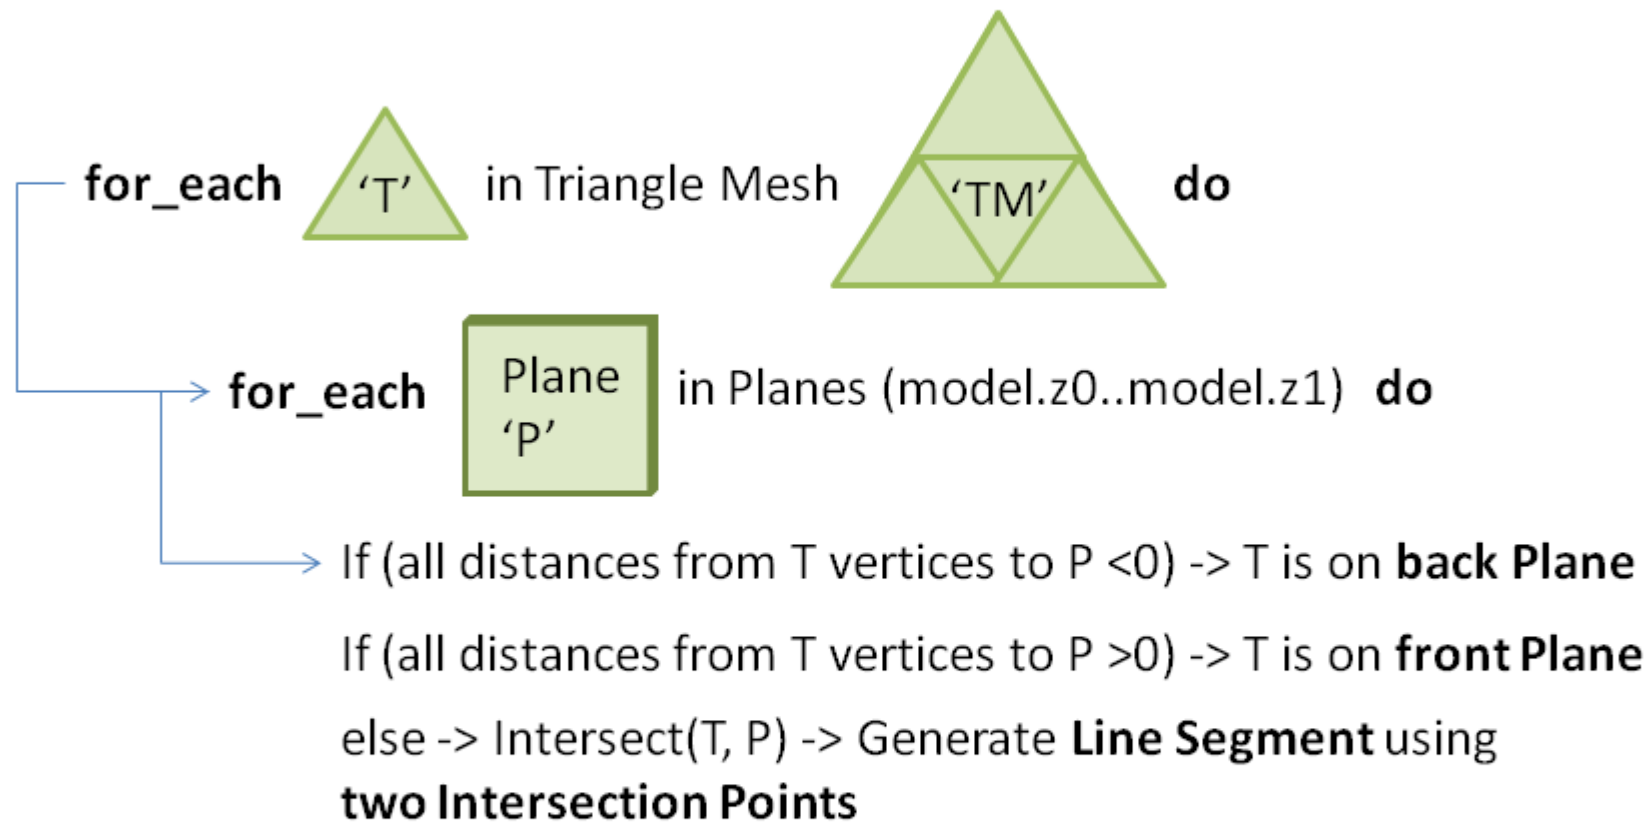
for_each ‘T’ in Triangle Mesh ‘TM’ do

for_each Plane ‘P’ in Planes (model.z0..model.z1) do

If (all distances from T vertices to P <0) -> T is on back Plane

If (all distances from T vertices to P >0) -> T is on front Plane

else -> Intersect(T, P) -> Generate Line Segment using two Intersection Points